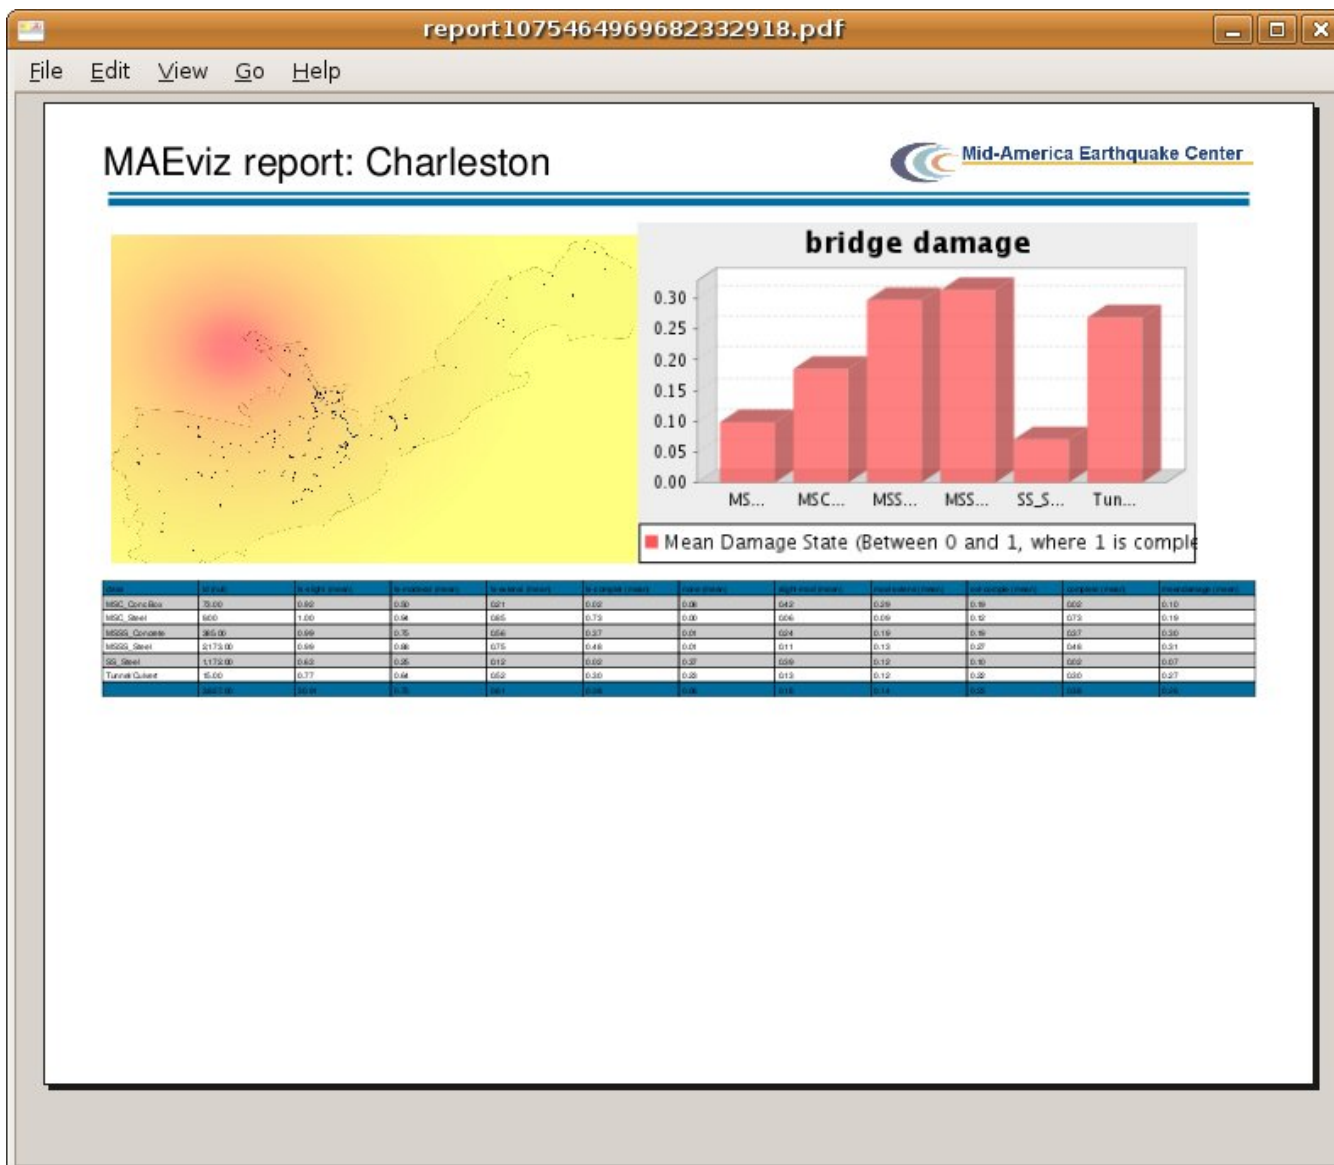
report1075464969682332918.pdf

File Edit View Go Help

MAEviz report: Charleston

Mid-America Earthquake Center

bridge damage

0.30
0.25
0.20
0.15
0.10
0.05
0.00

MS... MSC... MSS... MSS... SS_S... Tun...

Mean Damage State (Between 0 and 1, where 1 is comple

| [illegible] | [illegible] | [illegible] | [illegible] | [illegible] | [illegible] | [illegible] | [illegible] | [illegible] | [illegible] | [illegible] | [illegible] |
|---|---|---|---|---|---|---|---|---|---|---|---|
| MSC_Conc Box | 73.00 | 0.92 | 0.50 | 0.21 | 0.02 | 0.08 | 0.42 | 0.29 | 0.19 | 0.02 | 0.10 |
| MSC_Steel | 600 | 1.00 | 0.94 | 0.85 | 0.73 | 0.00 | 0.06 | 0.09 | 0.12 | 0.73 | 0.19 |
| MSSS_Concrete | 365.00 | 0.99 | 0.75 | 0.56 | 0.37 | 0.01 | 0.24 | 0.19 | 0.19 | 0.37 | 0.30 |
| MSSS_Steel | 2173.00 | 0.99 | 0.86 | 0.75 | 0.46 | 0.01 | 0.11 | 0.13 | 0.27 | 0.46 | 0.31 |
| SS_Steel | 1172.00 | 0.63 | 0.25 | 0.12 | 0.02 | 0.37 | 0.39 | 0.12 | 0.10 | 0.02 | 0.07 |
| Tunnel Culvert | 15.00 | 0.77 | 0.64 | 0.52 | 0.30 | 0.23 | 0.13 | 0.12 | 0.22 | 0.30 | 0.27 |
| | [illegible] | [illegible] | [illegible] | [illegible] | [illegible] | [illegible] | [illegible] | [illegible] | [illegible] | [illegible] | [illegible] |